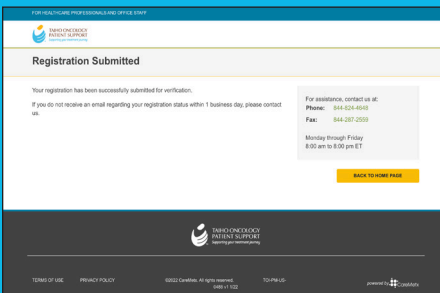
FOR HEALTHCARE PROFESSIONALS AND OFFICE STAFF

TAIHO ONCOLOGY PATIENT SUPPORT
Supporting your treatment journey

Registration Submitted

Your registration has been successfully submitted for verification.

If you do not receive an email regarding your registration status within 1 business day, please contact us.

For assistance, contact us at:
Phone: 844-824-4648
Fax: 844-287-2559

Monday through Friday
8:00 am to 8:00 pm ET

BACK TO HOME PAGE

TAIHO ONCOLOGY PATIENT SUPPORT
Supporting your treatment journey

TERMS OF USE PRIVACY POLICY ©2022 CareMetx. All rights reserved. 0460 v1 1/22 TOI-PM-US-

powered by CareMetx